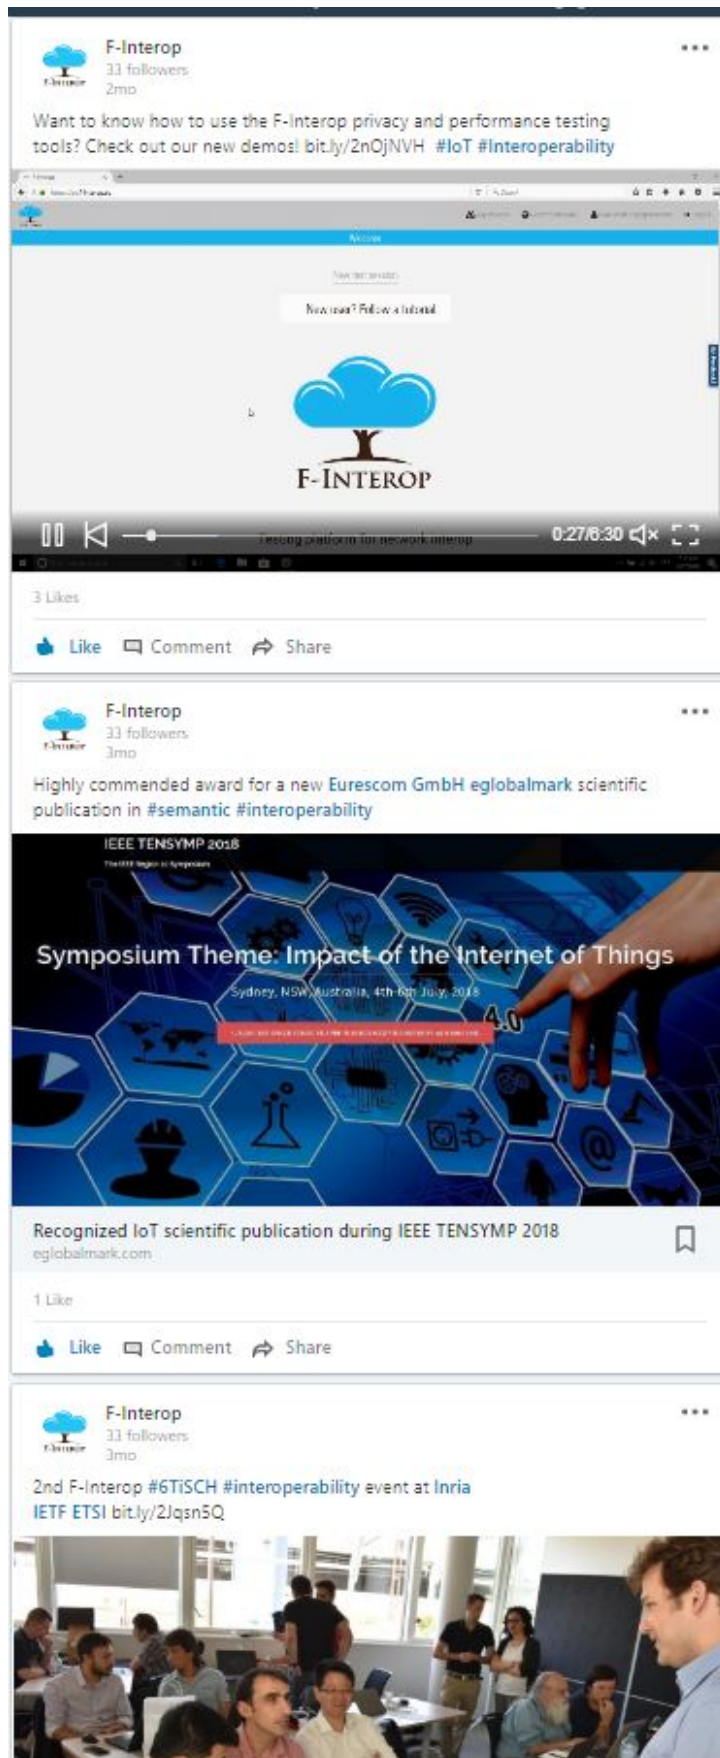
F-Interop
33 followers
2mo

Want to know how to use the F-Interop privacy and performance testing tools? Check out our new demos! bit.ly/2nOjNVH #IoT #Interoperability

Welcome

New test session

New user? Follow a tutorial

F-INTEROP

Testing platform for network interop

0:27/6:30

3 Likes

Like Comment Share

F-Interop
33 followers
3mo

Highly commended award for a new Eurescom GmbH eglobalmark scientific publication in #semantic #interoperability

IEEE TENSYMP 2018

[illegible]

Symposium Theme: Impact of the Internet of Things

Sydney, NSW, Australia, 4th-6th July, 2018

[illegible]

4.0

Recognized IoT scientific publication during IEEE TENSYMP 2018
eglobalmark.com

1 Like

Like Comment Share

F-Interop
33 followers
3mo

2nd F-Interop #6TiSCH #interoperability event at Inria IETF ETSI bit.ly/2Jqsn5Q